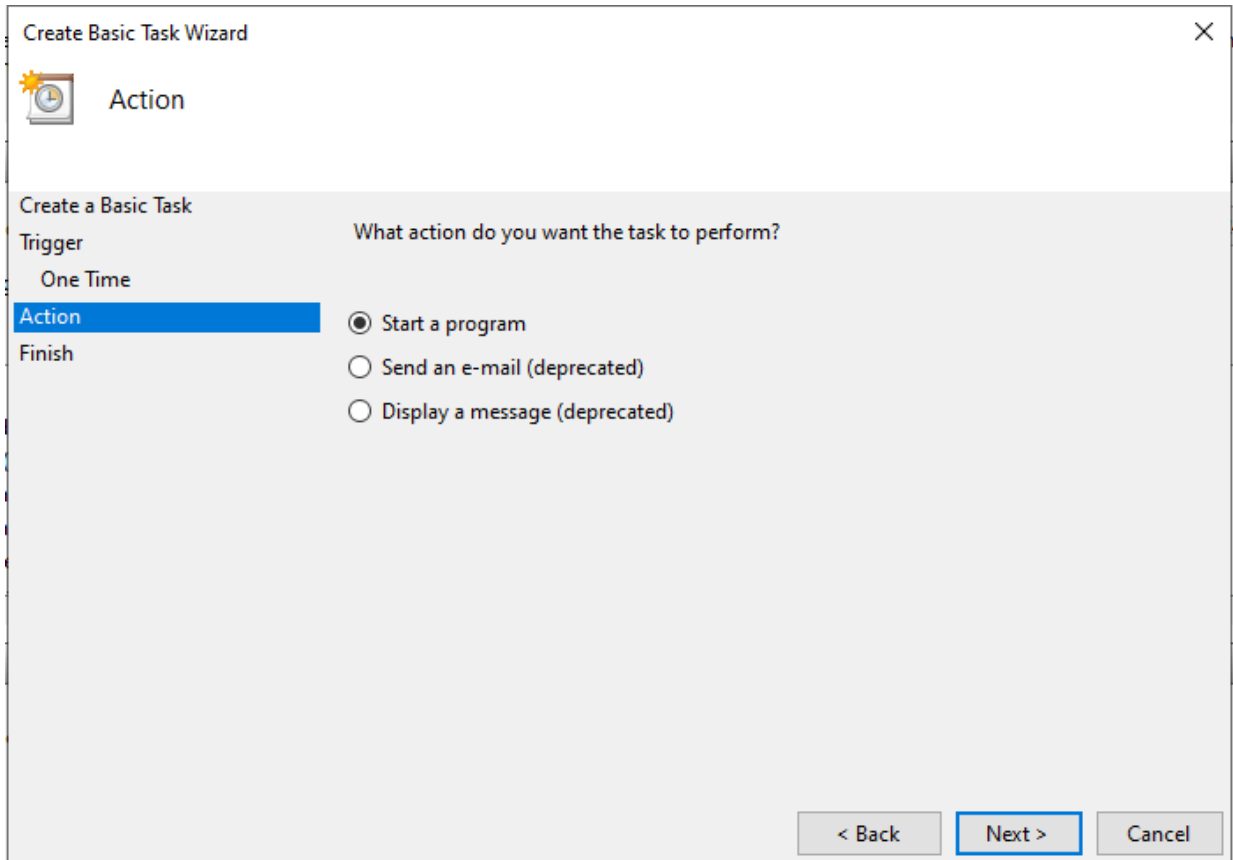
Create Basic Task Wizard

Action

Create a Basic Task
Trigger
One Time
Action
Finish

What action do you want the task to perform?

Start a program
Send an e-mail (deprecated)
Display a message (deprecated)

< Back
Next >
Cancel